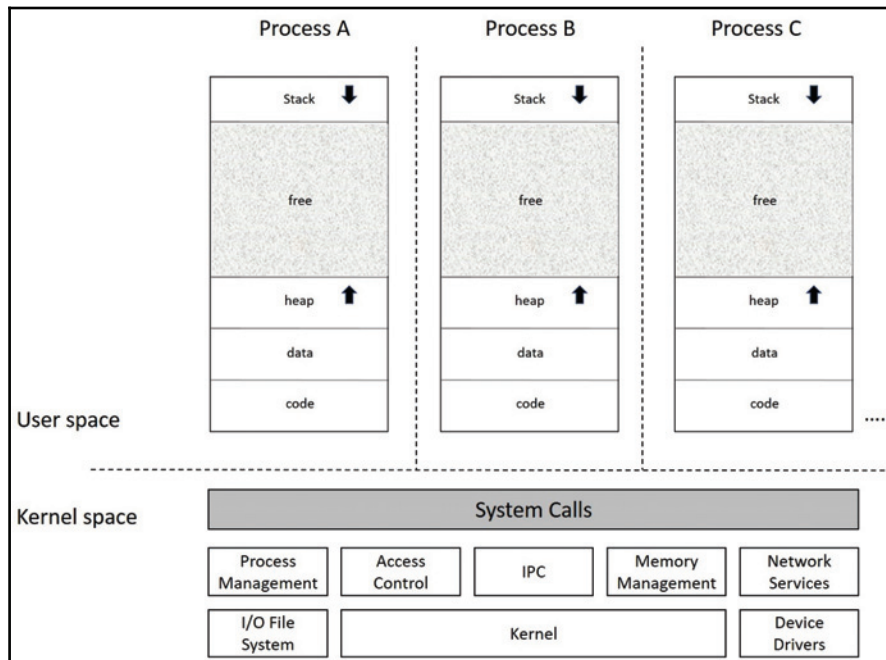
Process A

Stack

free

heap

data

code

Process B

Stack

free

heap

data

code

Process C

Stack

free

heap

data

code

....

User space

Kernel space

System Calls

Process Management

Access Control

IPC

Memory Management

Network Services

I/O File System

Kernel

Device Drivers